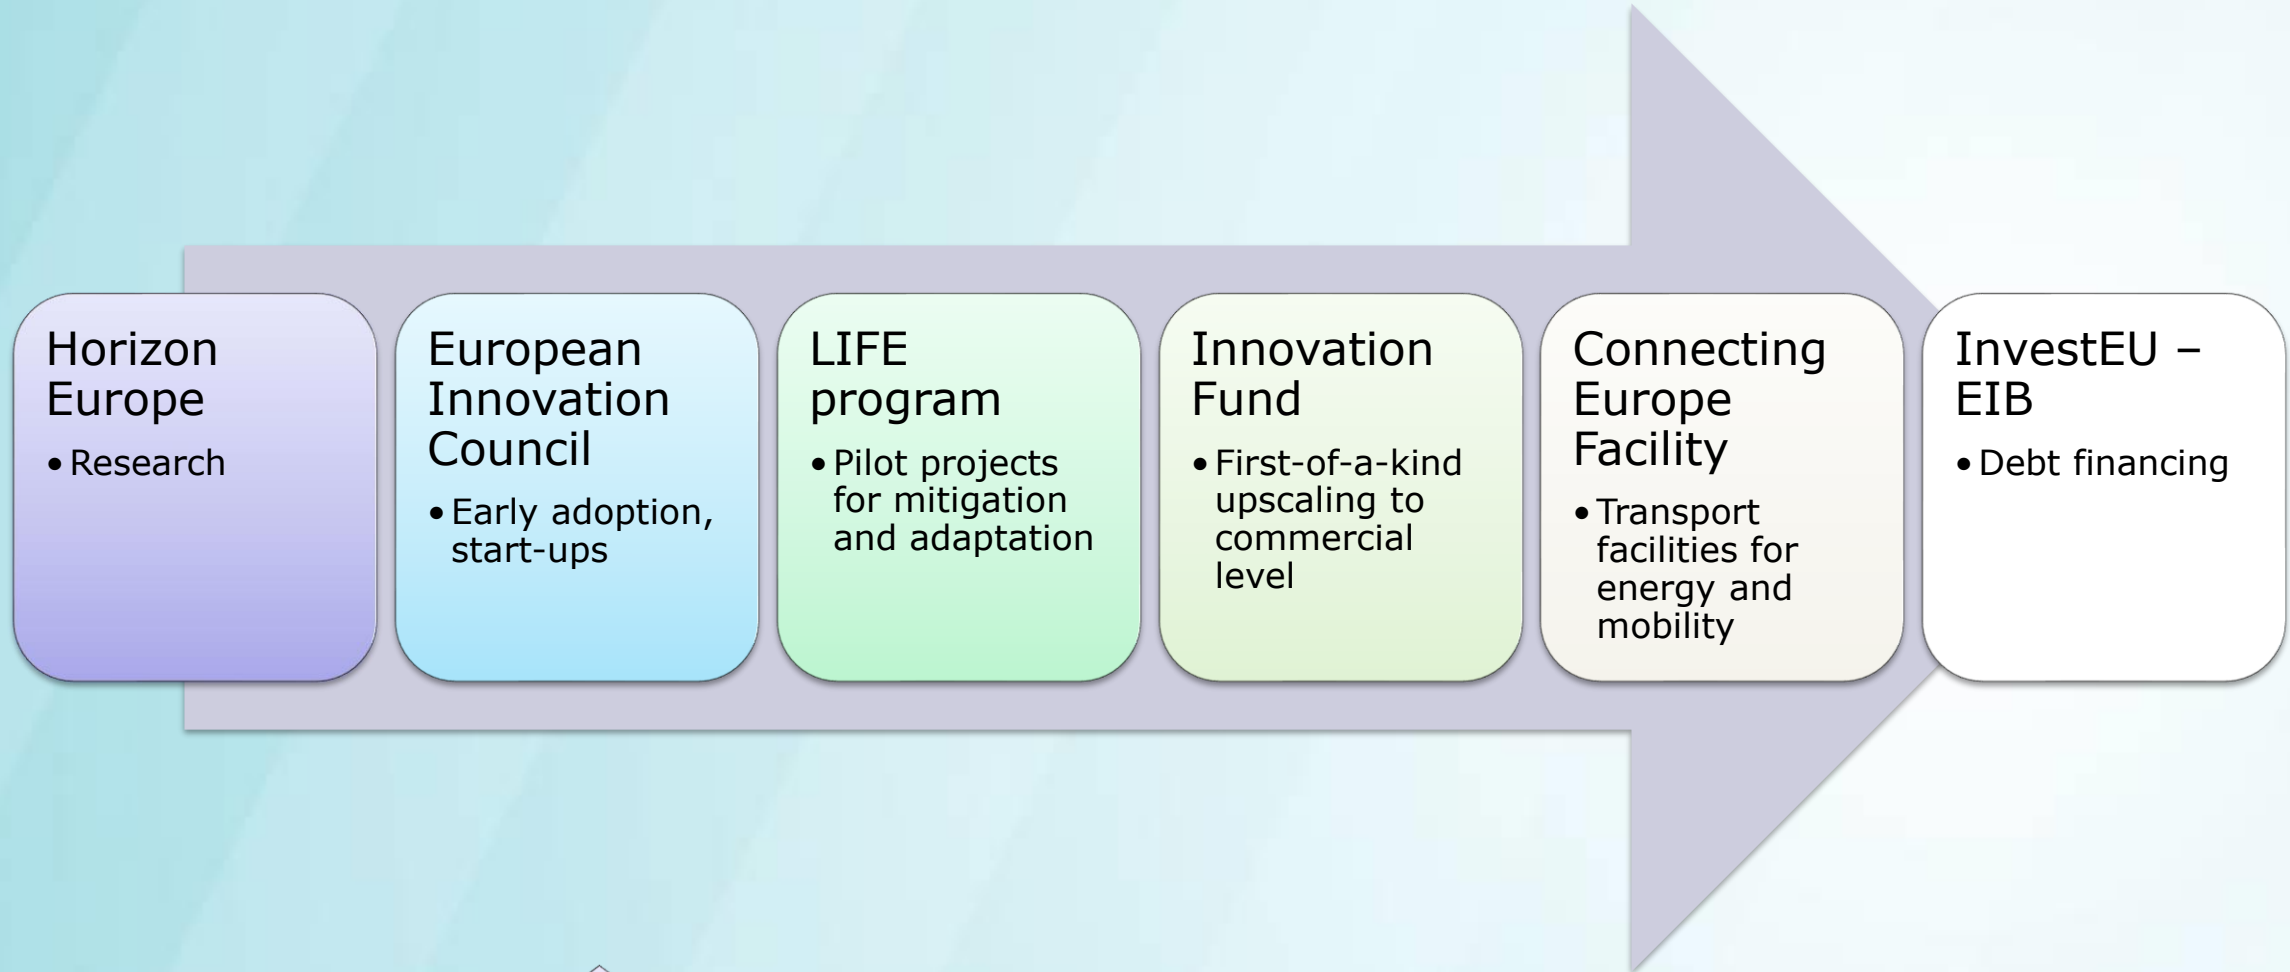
Horizon Europe

• Research

European Innovation Council

• Early adoption, start-ups

LIFE program

• Pilot projects for mitigation and adaptation

Innovation Fund

• First-of-a-kind upscaling to commercial level

Connecting Europe Facility

• Transport facilities for energy and mobility

InvestEU – EIB

• Debt financing